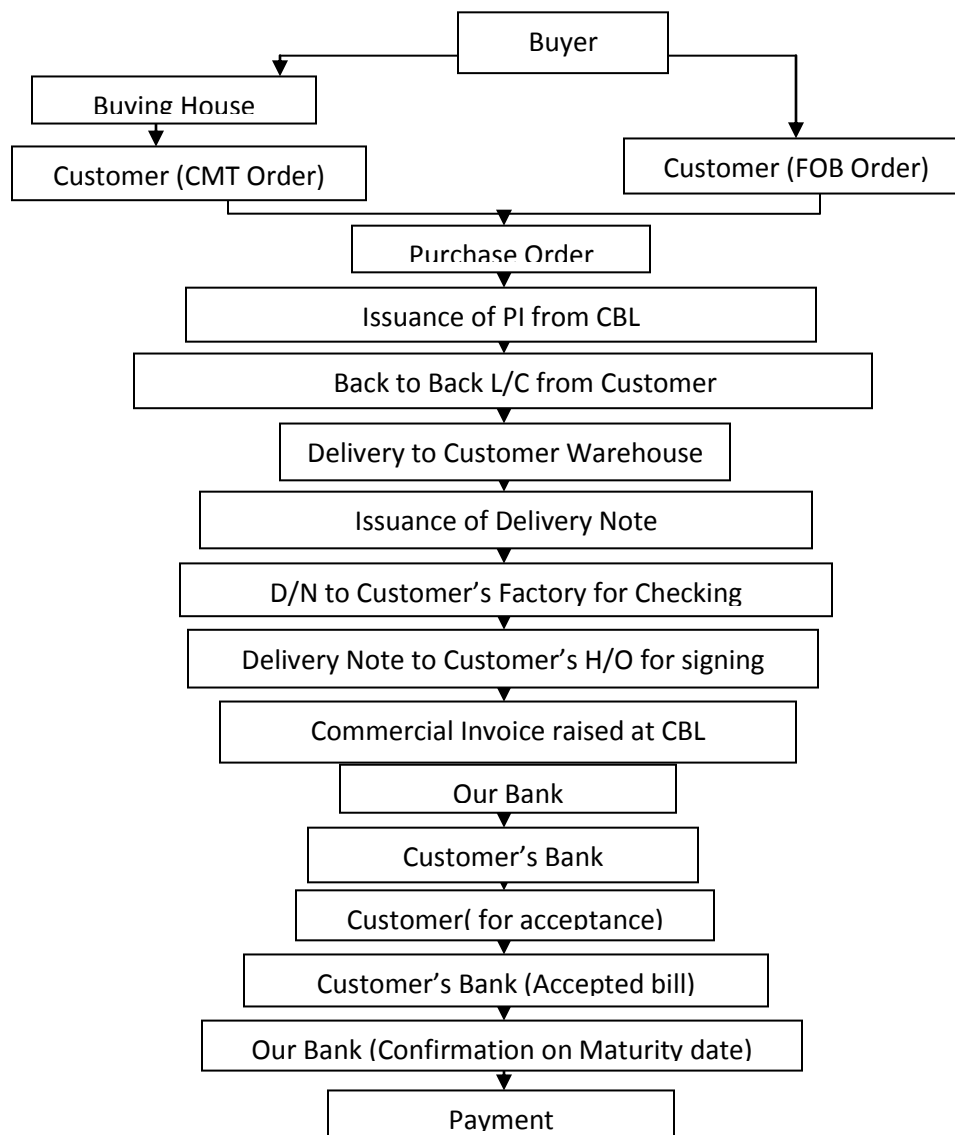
Buyer

Buying House

Customer (CMT Order)

Customer (FOB Order)

Purchase Order

Issuance of PI from CBL

Back to Back L/C from Customer

Delivery to Customer Warehouse

Issuance of Delivery Note

D/N to Customer's Factory for Checking

Delivery Note to Customer's H/O for signing

Commercial Invoice raised at CBL

Our Bank

Customer's Bank

Customer( for acceptance)

Customer's Bank (Accepted bill)

Our Bank (Confirmation on Maturity date)

Payment